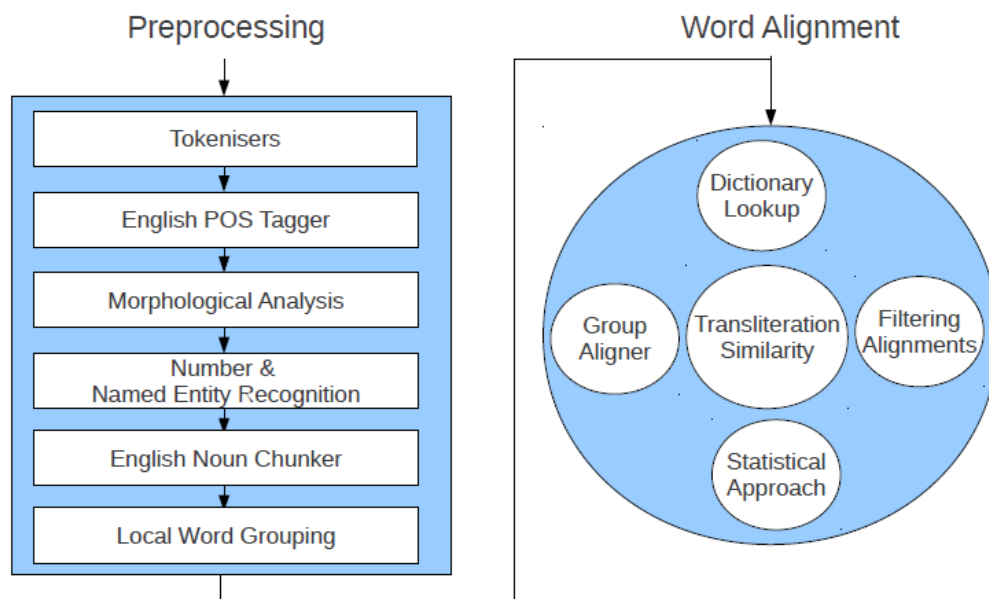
Preprocessing

Tokenisers

English POS Tagger

Morphological Analysis

Number & Named Entity Recognition

English Noun Chunker

Local Word Grouping

Word Alignment

Dictionary Lookup

Group Aligner

Transliteration Similarity

Filtering Alignments

Statistical Approach